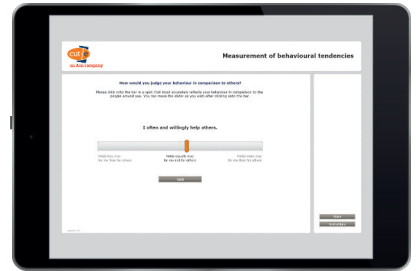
cut-e
an Aon company

Measurement of behavioural tendencies

How would you judge your behaviour in comparison to others?

Please click into the bar in a spot that most accurately reflects your behaviour in comparison to the people around you. You can move the slider as you wish after clicking into the bar.

I often and willingly help others.

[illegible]

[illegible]

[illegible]

Next

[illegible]

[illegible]

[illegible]